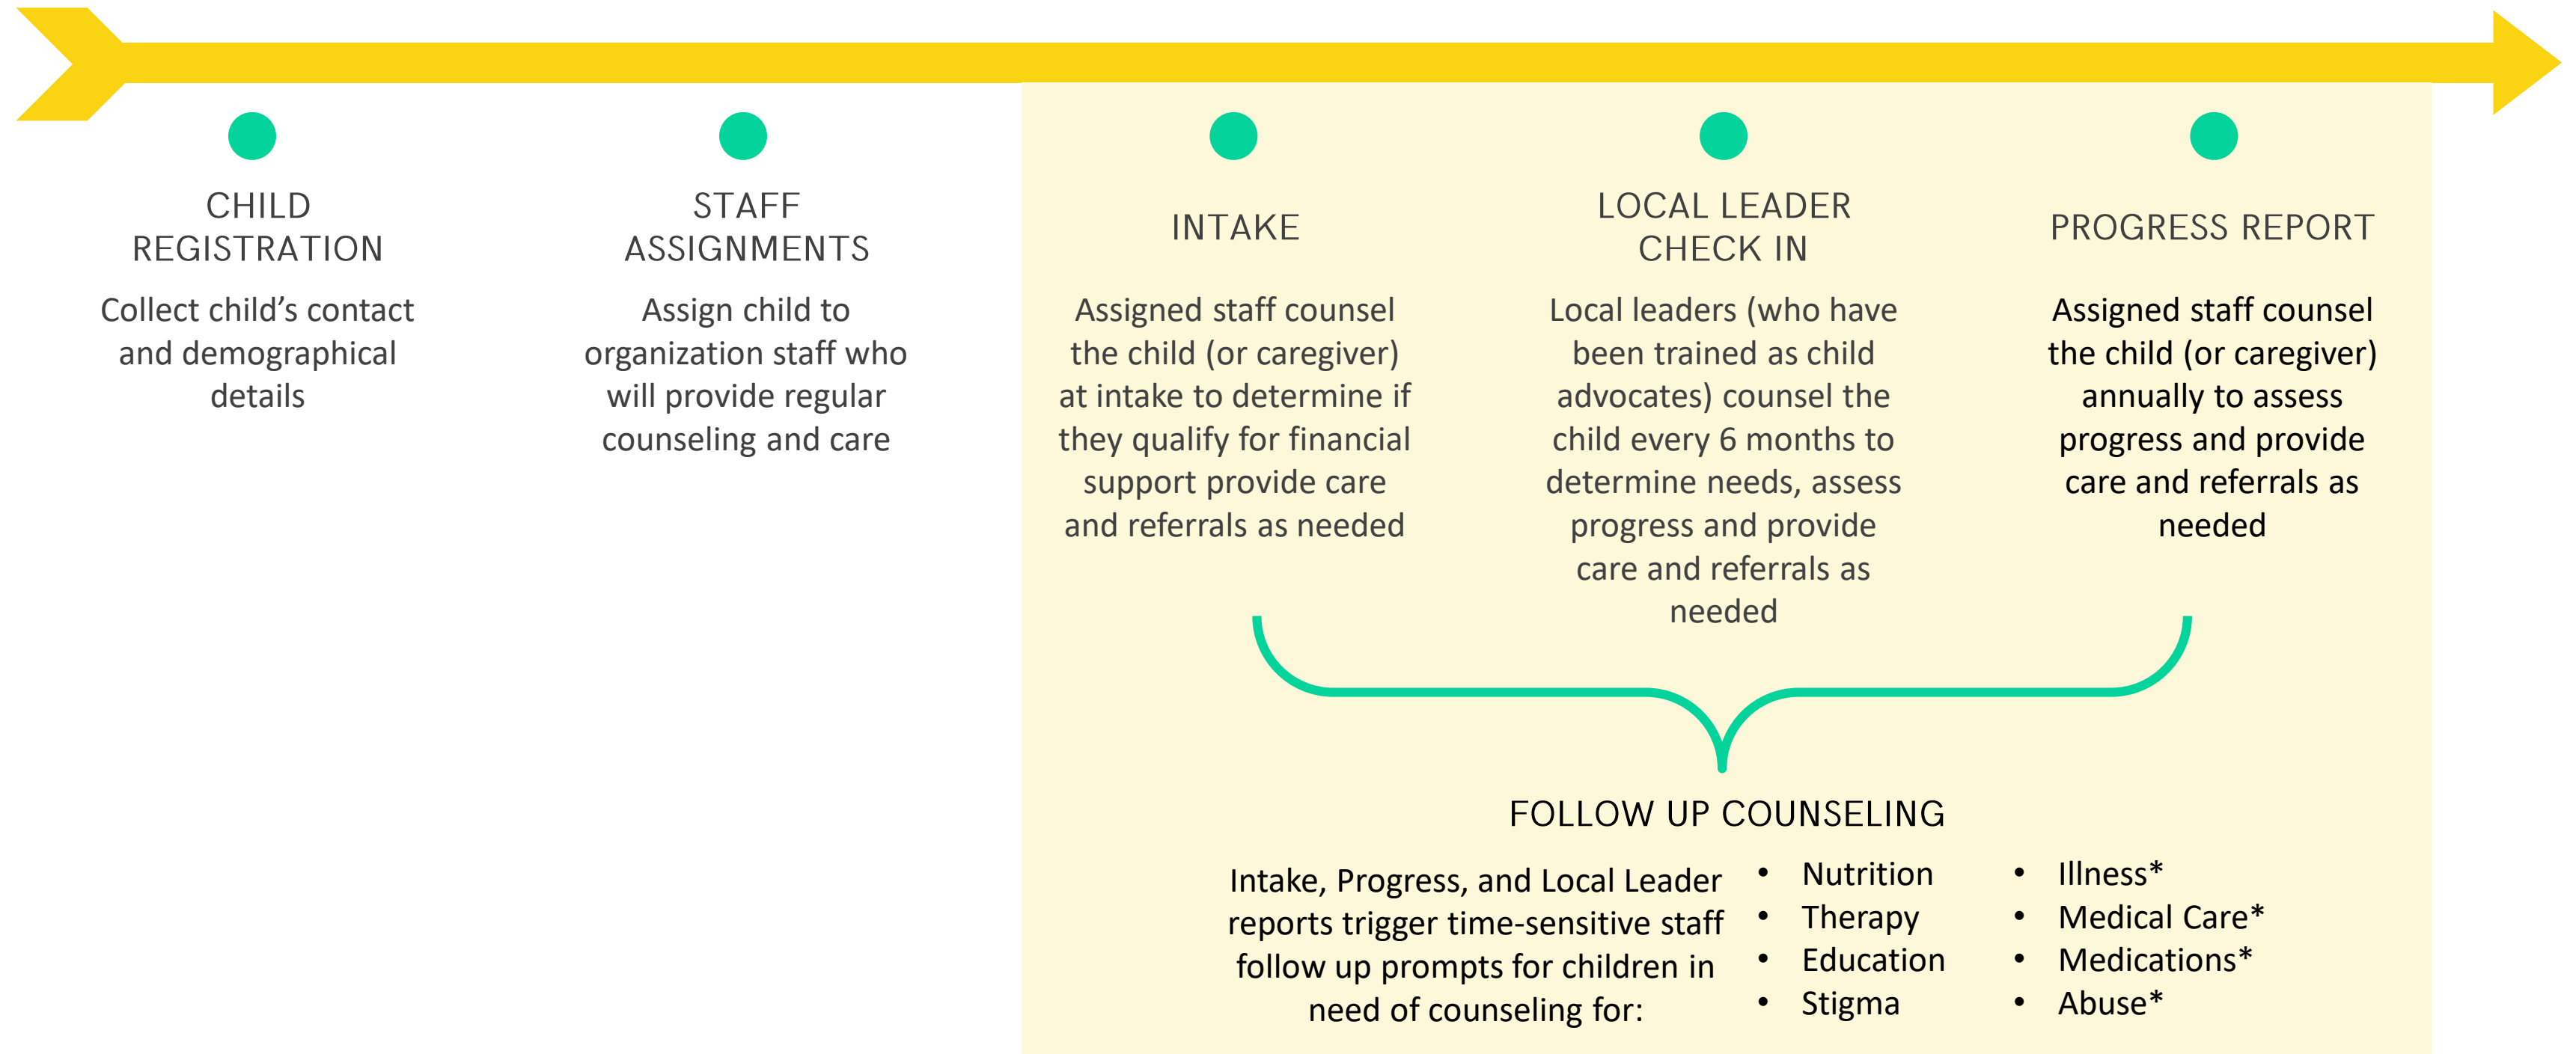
CHILD REGISTRATION

Collect child's contact and demographical details

STAFF ASSIGNMENTS

Assign child to organization staff who will provide regular counseling and care

INTAKE

Assigned staff counsel the child (or caregiver) at intake to determine if they qualify for financial support provide care and referrals as needed

LOCAL LEADER CHECK IN

Local leaders (who have been trained as child advocates) counsel the child every 6 months to determine needs, assess progress and provide care and referrals as needed

PROGRESS REPORT

Assigned staff counsel the child (or caregiver) annually to assess progress and provide care and referrals as needed

FOLLOW UP COUNSELING

Intake, Progress, and Local Leader reports trigger time-sensitive staff follow up prompts for children in need of counseling for:

• Nutrition
• Therapy
• Education
• Stigma

• Illness*
• Medical Care*
• Medications*
• Abuse*